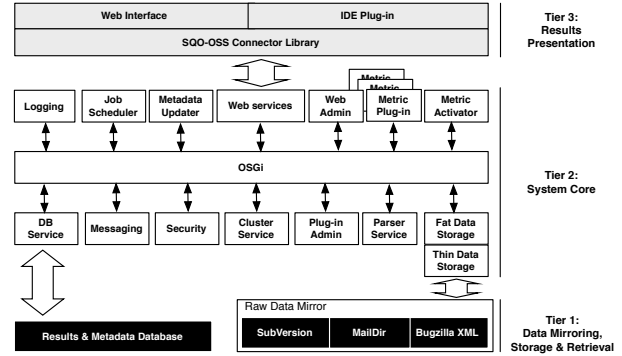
Web Interface

IDE Plug-in

SQO-OSS Connector Library

Tier 3: Results Presentation

Logging

Job Scheduler

Metadata Updater

Web services

Web Admin

Metric

Metric

Metric Plug-in

Metric Activator

OSGi

Tier 2: System Core

DB Service

Messaging

Security

Cluster Service

Plug-in Admin

Parser Service

Fat Data Storage

Thin Data Storage

Raw Data Mirror

SubVersion

MailDir

Bugzilla XML

Results & Metadata Database

Tier 1: Data Mirroring, Storage & Retrieval